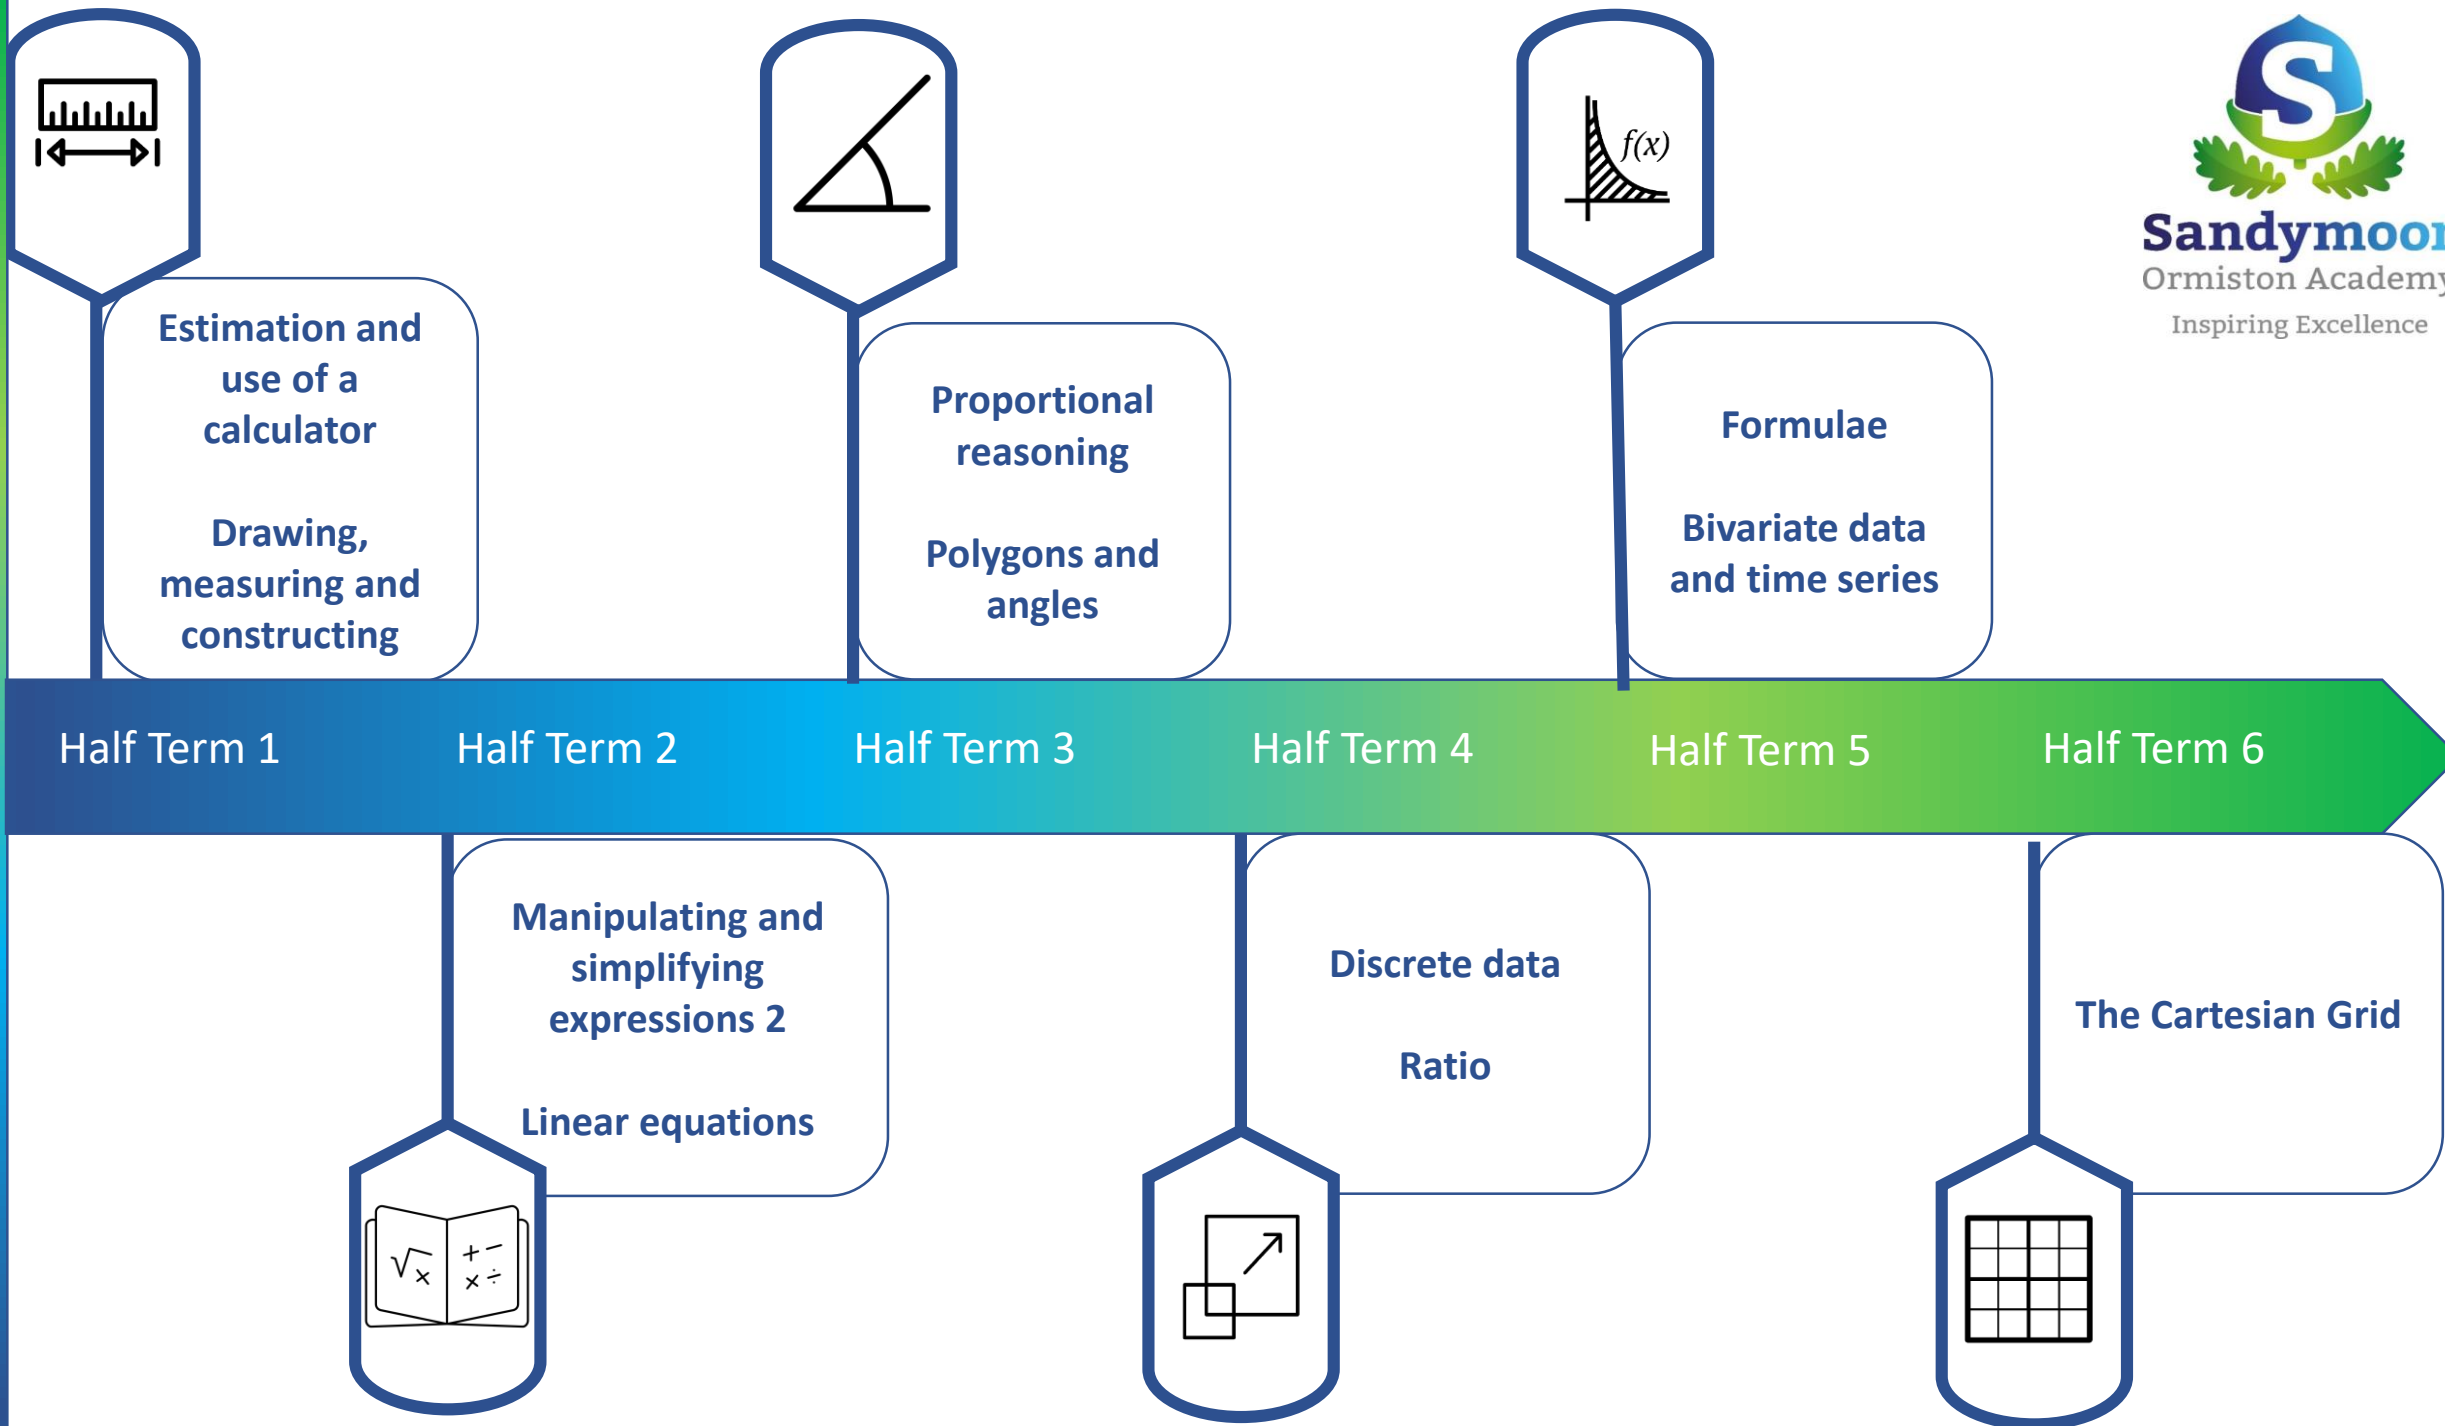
Estimation and use of a calculator

Drawing, measuring and constructing

Proportional reasoning

Polygons and angles

$f(x)$

Formulae

Bivariate data and time series

Sandymoor
Ormiston Academy
Inspiring Excellence

Half Term 1 Half Term 2 Half Term 3 Half Term 4 Half Term 5 Half Term 6

Manipulating and simplifying expressions 2

Linear equations

Discrete data

Ratio

The Cartesian Grid